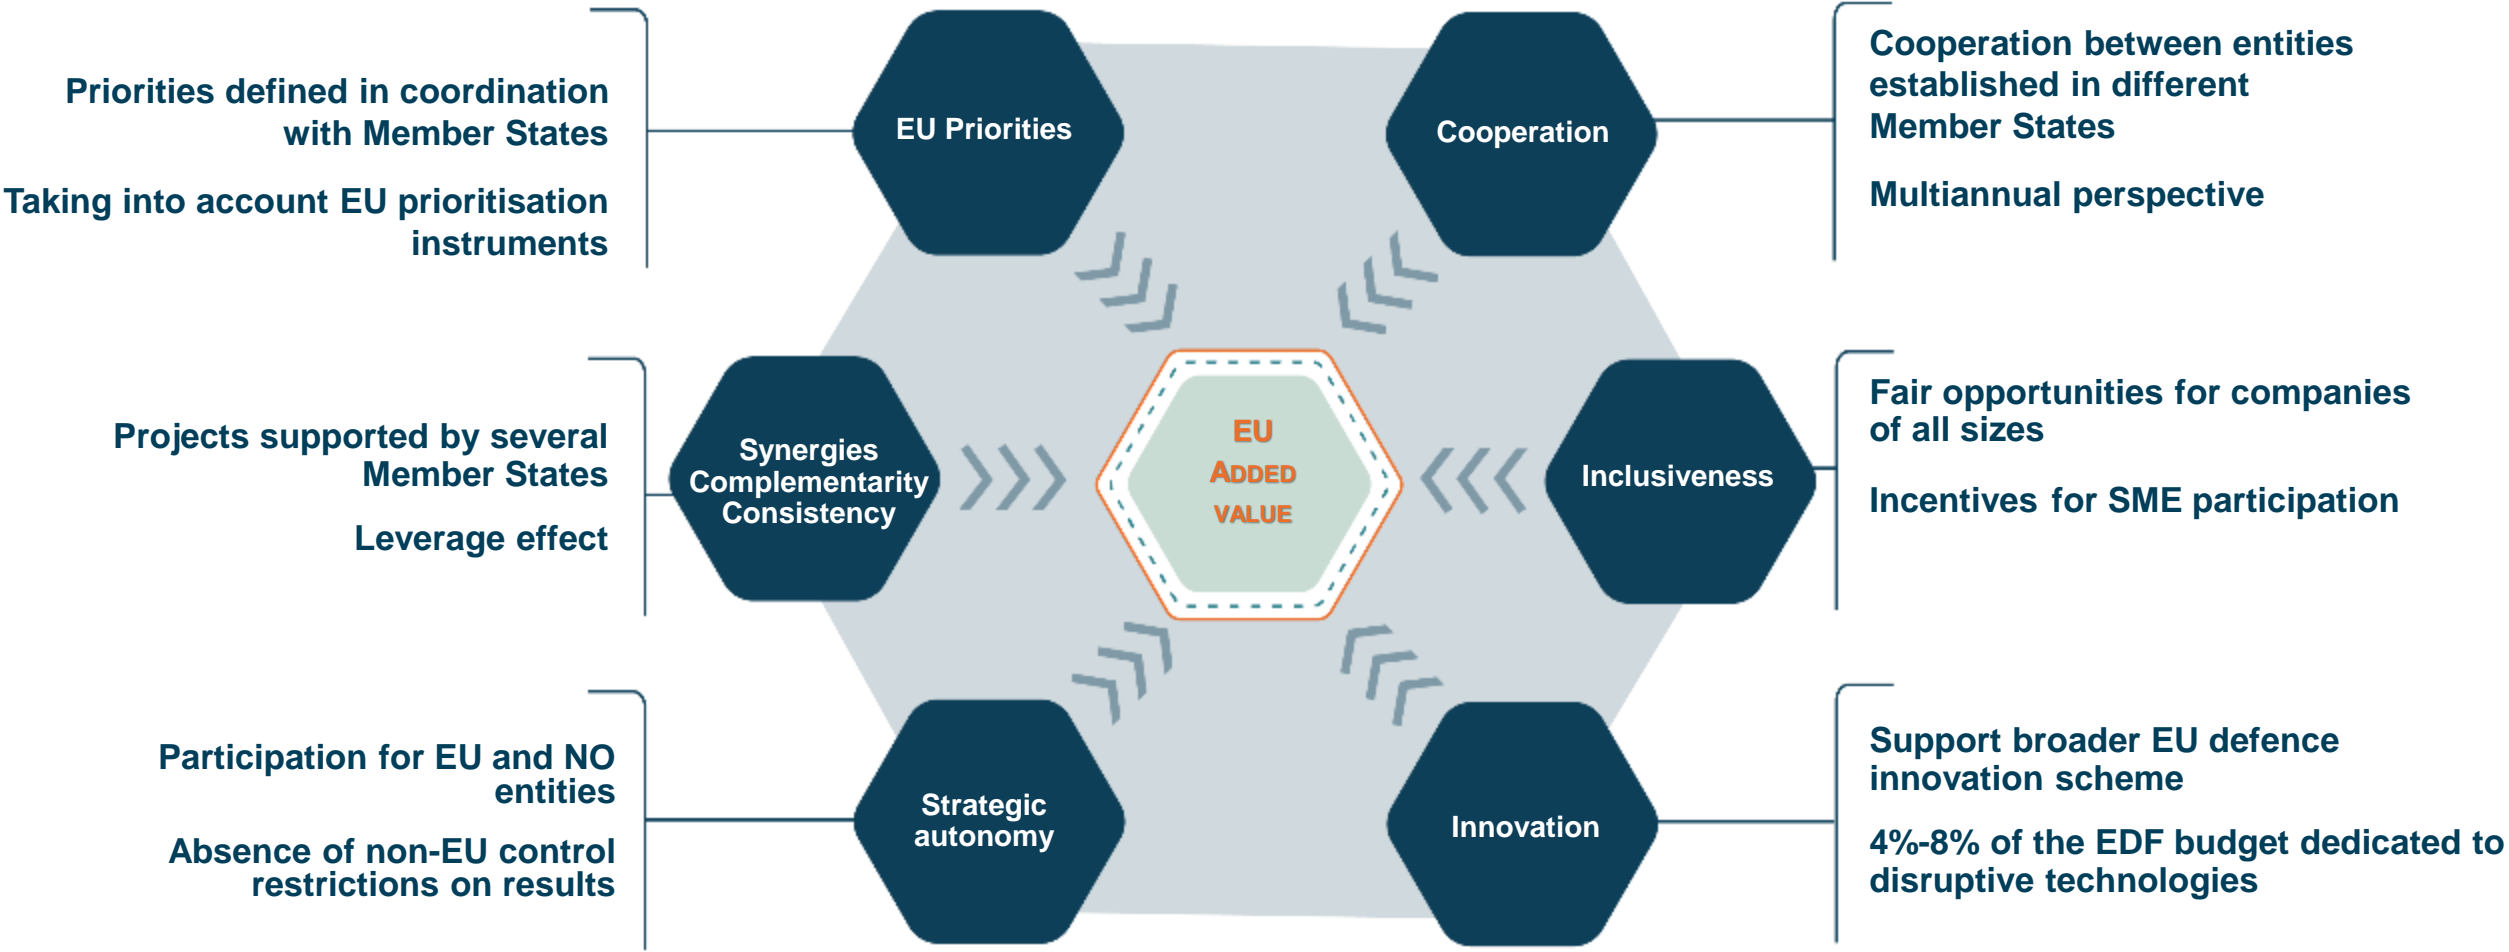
Priorities defined in coordination with Member States

Taking into account EU prioritisation instruments

EU Priorities

Cooperation

Cooperation between entities established in different Member States

Multiannual perspective

Projects supported by several Member States

Leverage effect

Synergies Complementarity Consistency

EU ADDED VALUE

Inclusiveness

Fair opportunities for companies of all sizes

Incentives for SME participation

Participation for EU and NO entities

Absence of non-EU control restrictions on results

Strategic autonomy

Innovation

Support broader EU defence innovation scheme

4%-8% of the EDF budget dedicated to disruptive technologies